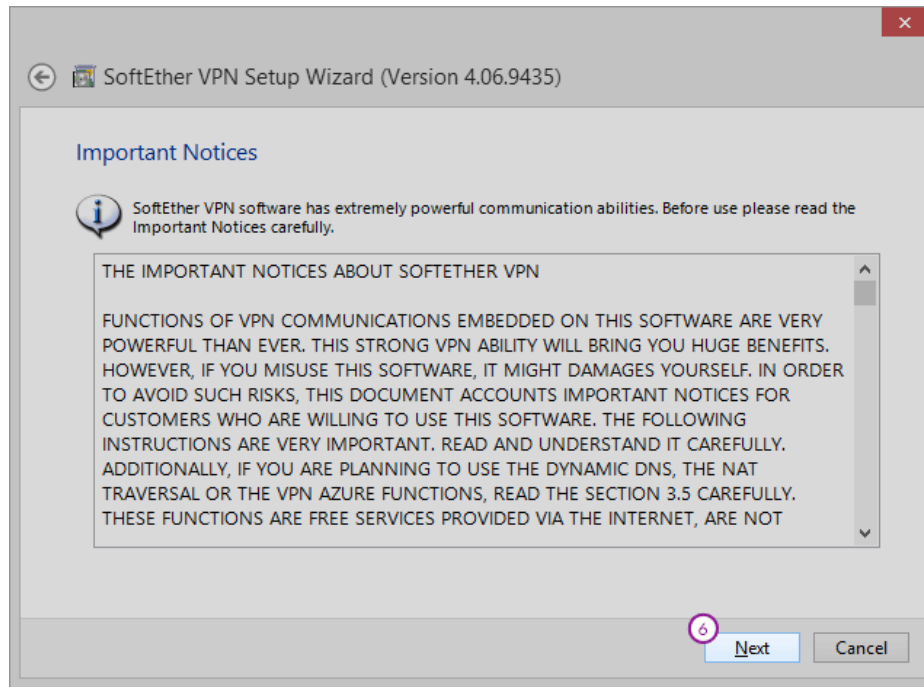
SoftEther VPN Setup Wizard (Version 4.06.9435)

Important Notices

SoftEther VPN software has extremely powerful communication abilities. Before use please read the Important Notices carefully.

THE IMPORTANT NOTICES ABOUT SOFTETHER VPN

FUNCTIONS OF VPN COMMUNICATIONS EMBEDDED ON THIS SOFTWARE ARE VERY POWERFUL THAN EVER. THIS STRONG VPN ABILITY WILL BRING YOU HUGE BENEFITS. HOWEVER, IF YOU MISUSE THIS SOFTWARE, IT MIGHT DAMAGES YOURSELF. IN ORDER TO AVOID SUCH RISKS, THIS DOCUMENT ACCOUNTS IMPORTANT NOTICES FOR CUSTOMERS WHO ARE WILLING TO USE THIS SOFTWARE. THE FOLLOWING INSTRUCTIONS ARE VERY IMPORTANT. READ AND UNDERSTAND IT CAREFULLY. ADDITIONALLY, IF YOU ARE PLANNING TO USE THE DYNAMIC DNS, THE NAT TRAVERSAL OR THE VPN AZURE FUNCTIONS, READ THE SECTION 3.5 CAREFULLY. THESE FUNCTIONS ARE FREE SERVICES PROVIDED VIA THE INTERNET, ARE NOT

6

Next

Cancel